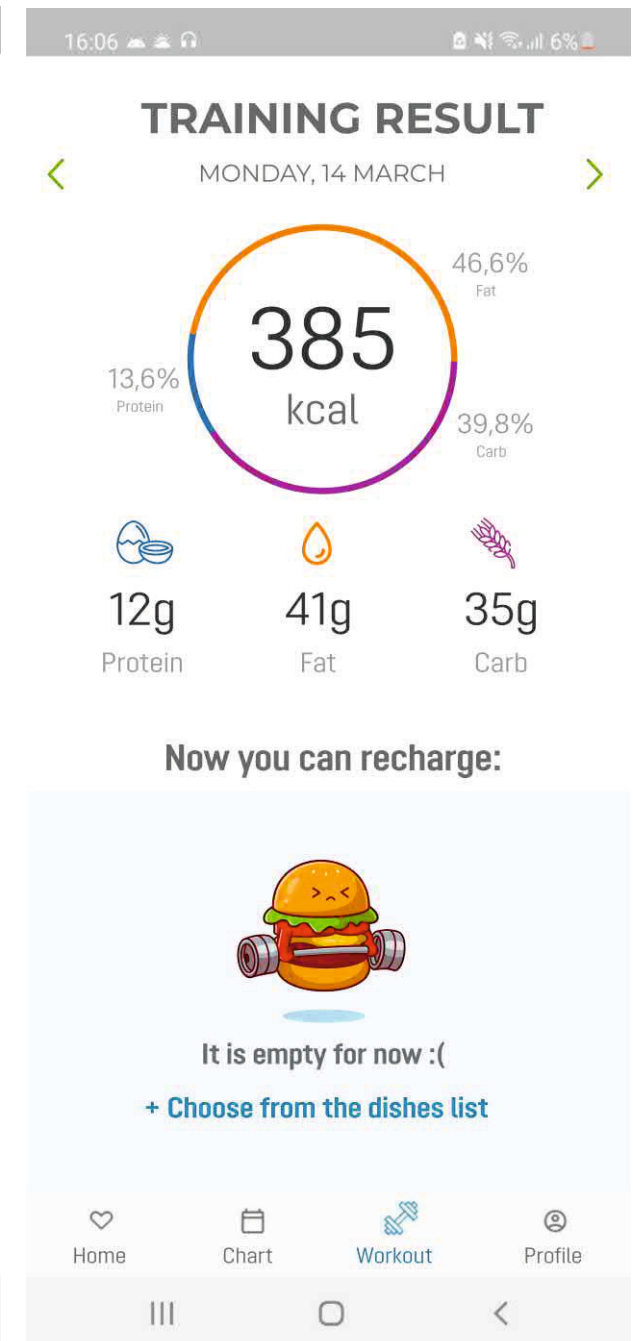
16:06

6%

TRAINING RESULT

MONDAY, 14 MARCH

46,6%
Fat

13,6%
Protein

385
kcal

39,8%
Carb

12g
Protein

41g
Fat

35g
Carb

Now you can recharge:

It is empty for now :(

+ Choose from the dishes list

Home

Chart

Workout

Profile